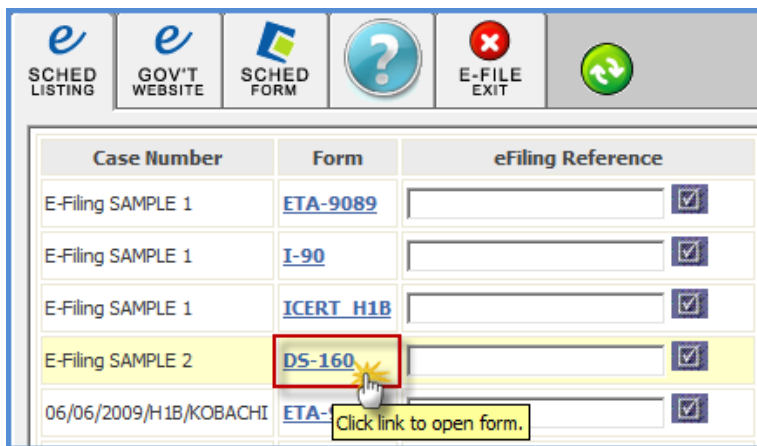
SCHED LISTING
GOV'T WEBSITE
SCHED FORM
E-FILE EXIT

| Case Number | Form | eFiling Reference |
|---|---|---|
| E-Filing SAMPLE 1 | ETA-9089 | |
| E-Filing SAMPLE 1 | I-90 | |
| E-Filing SAMPLE 1 | ICERT H1B | |
| E-Filing SAMPLE 2 | DS-160 | |
| 06/06/2009/H1B/KOBACHI | ETA-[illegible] | |

Click link to open form.